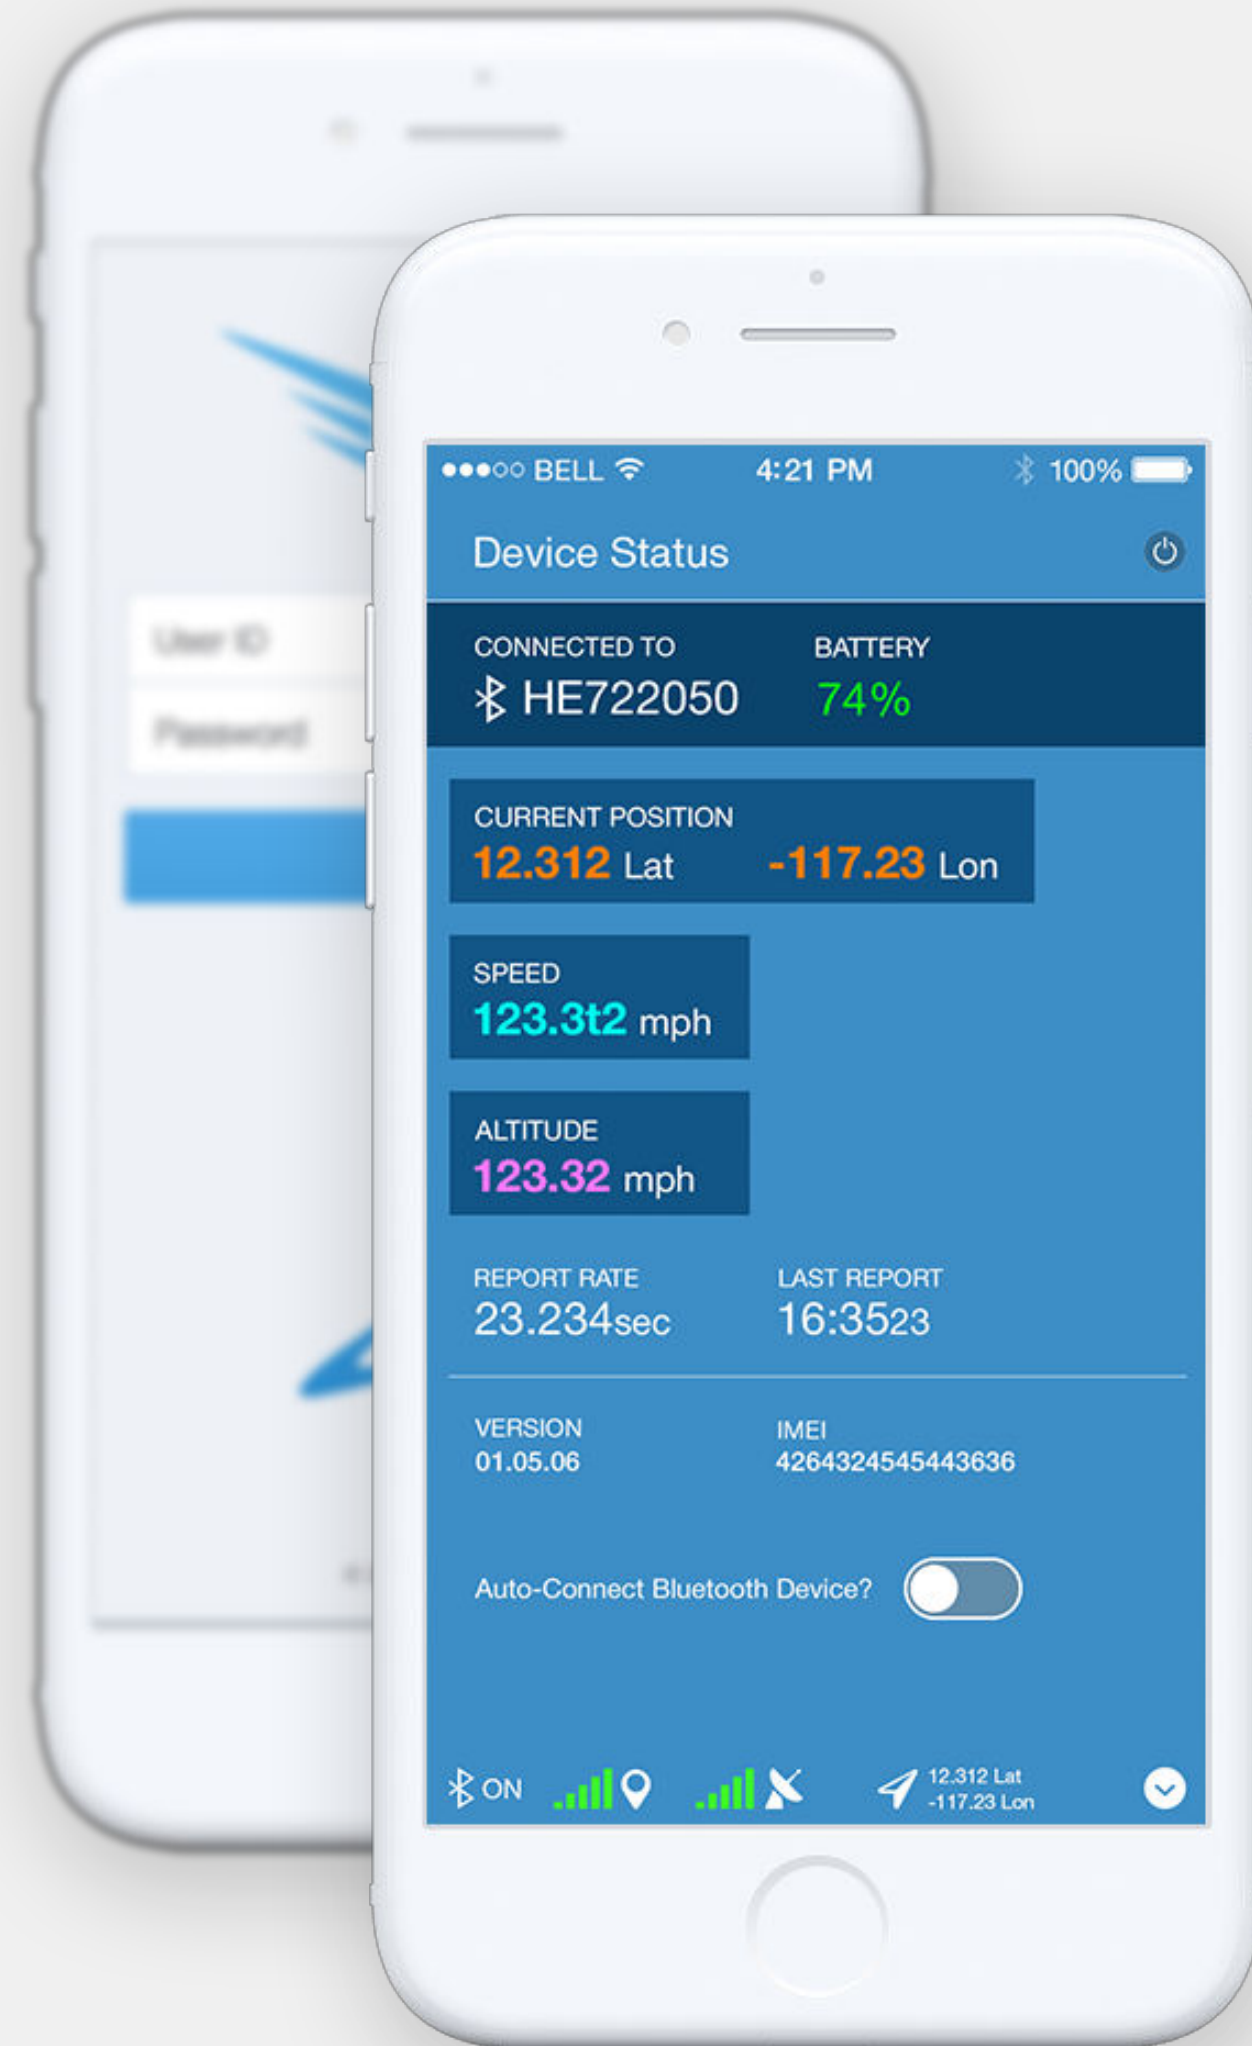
User ID

Password

●●●○○ BELL 4:21 PM 100%

Device Status

CONNECTED TO
HE722050

BATTERY
74%

CURRENT POSITION
12.312 Lat -117.23 Lon

SPEED
123.3t2 mph

ALTITUDE
123.32 mph

REPORT RATE
23.234sec

LAST REPORT
16:3523

VERSION
01.05.06

IMEI
4264324545443636

Auto-Connect Bluetooth Device?

ON

12.312 Lat
-117.23 Lon